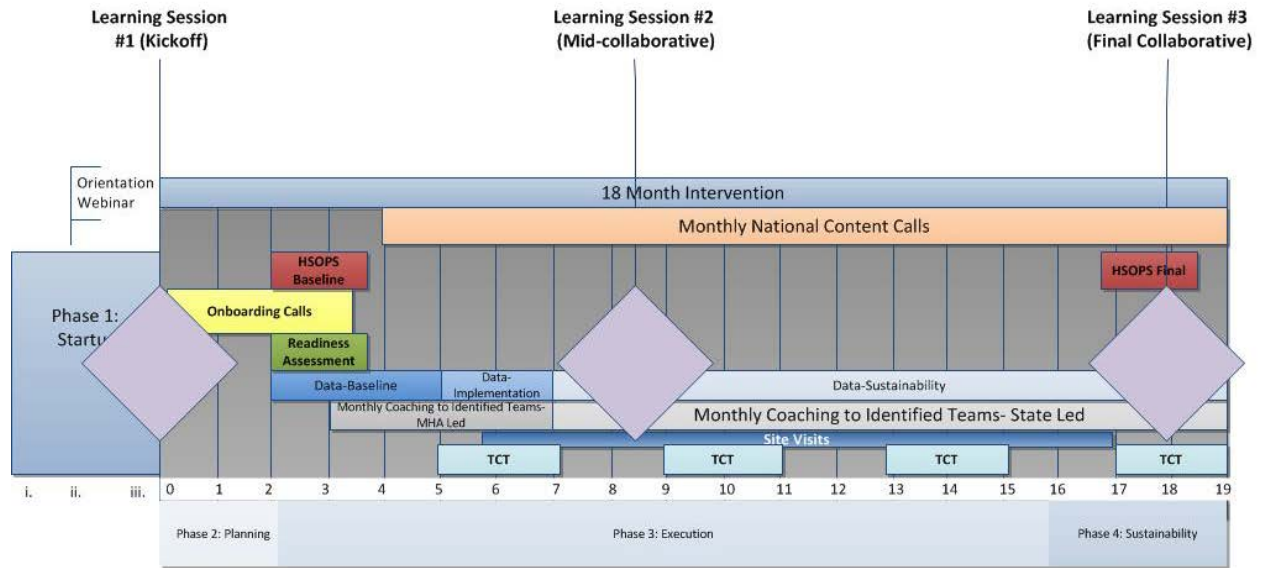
Learning Session #1 (Kickoff)

Learning Session #2 (Mid-collaborative)

Learning Session #3 (Final Collaborative)

Orientation Webinar

18 Month Intervention

Monthly National Content Calls

HSOPS Baseline

HSOPS Final

Phase 1: Startu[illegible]

Onboarding Calls

Readiness Assessment

Data-Baseline

Data-Implementation

Data-Sustainability

Monthly Coaching to Identified Teams-MHA Led

Monthly Coaching to Identified Teams- State Led

Site Visits

TCT

TCT

TCT

TCT

i. ii. iii. 0 1 2 3 4 5 6 7 8 9 10 11 12 13 14 15 16 17 18 19

Phase 2: Planning

Phase 3: Execution

Phase 4: Sustainability